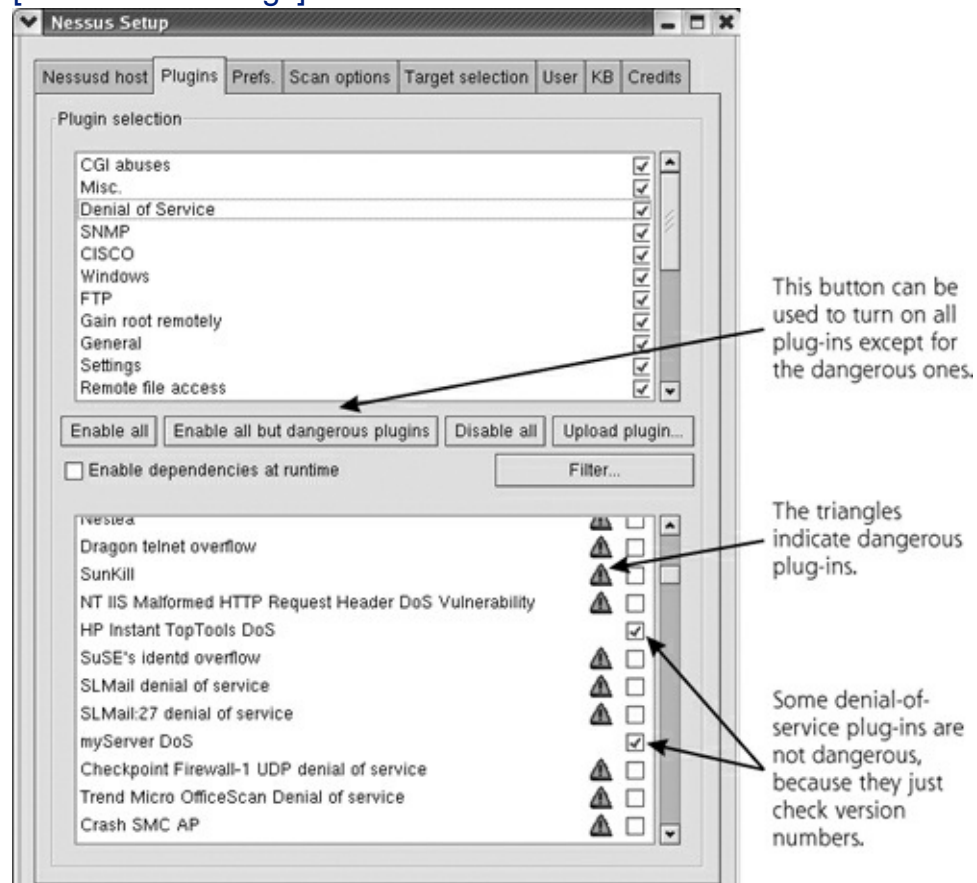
Nessus Setup

Nessusd host | Plugins | Prefs. | Scan options | Target selection | User | KB | Credits

Plugin selection

CGI abuses
Misc.
Denial of Service
SNMP
CISCO
Windows
FTP
Gain root remotely
General
Settings
Remote file access

Enable all | Enable all but dangerous plugins | Disable all | Upload plugin...

Enable dependencies at runtime

Filter...

Nestea
Dragon telnet overflow
SunKill
NT IIS Malformed HTTP Request Header DoS Vulnerability
HP Instant TopTools DoS
SuSE's identd overflow
SLMail denial of service
SLMail:27 denial of service
myServer DoS
Checkpoint Firewall-1 UDP denial of service
Trend Micro OfficeScan Denial of service
Crash SMC AP

This button can be used to turn on all plug-ins except for the dangerous ones.

The triangles indicate dangerous plug-ins.

Some denial-of-service plug-ins are not dangerous, because they just check version numbers.